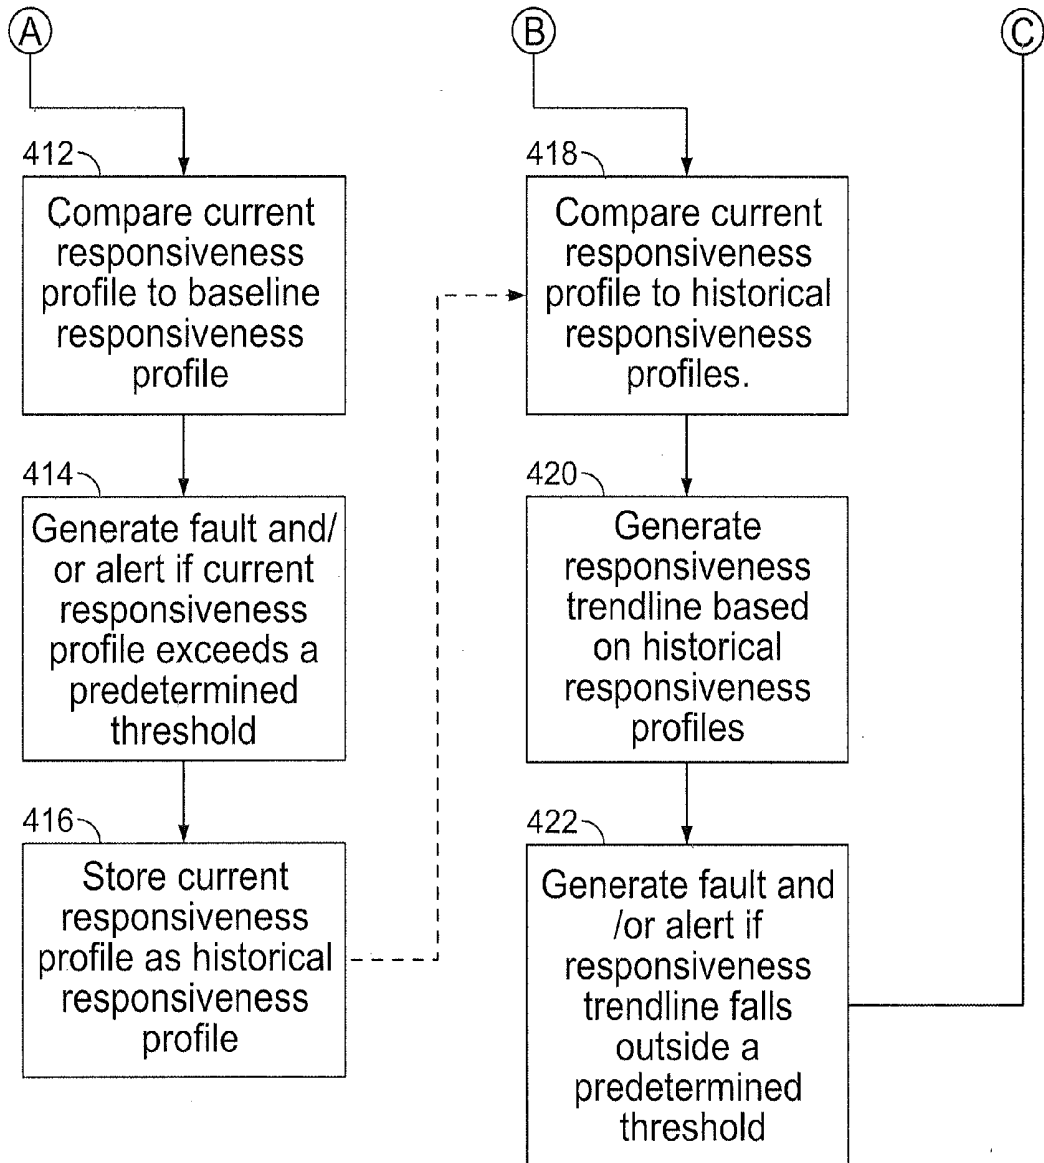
A

412

Compare current responsiveness profile to baseline responsiveness profile

414

Generate fault and/ or alert if current responsiveness profile exceeds a predetermined threshold

416

Store current responsiveness profile as historical responsiveness profile

B

418

Compare current responsiveness profile to historical responsiveness profiles.

420

Generate responsiveness trendline based on historical responsiveness profiles

422

Generate fault and /or alert if responsiveness trendline falls outside a predetermined threshold

C